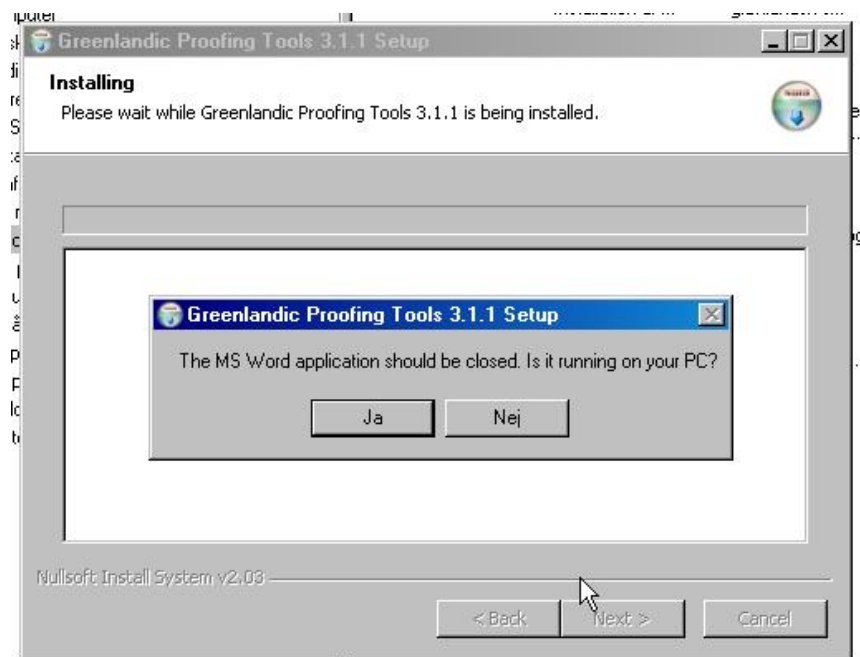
Greenlandic Proofing Tools 3.1.1 Setup

Installing

Please wait while Greenlandic Proofing Tools 3.1.1 is being installed.

Greenlandic Proofing Tools 3.1.1 Setup

The MS Word application should be closed. Is it running on your PC?

Ja

Nej

Nullsoft Install System v2.03

< Back

Next >

Cancel